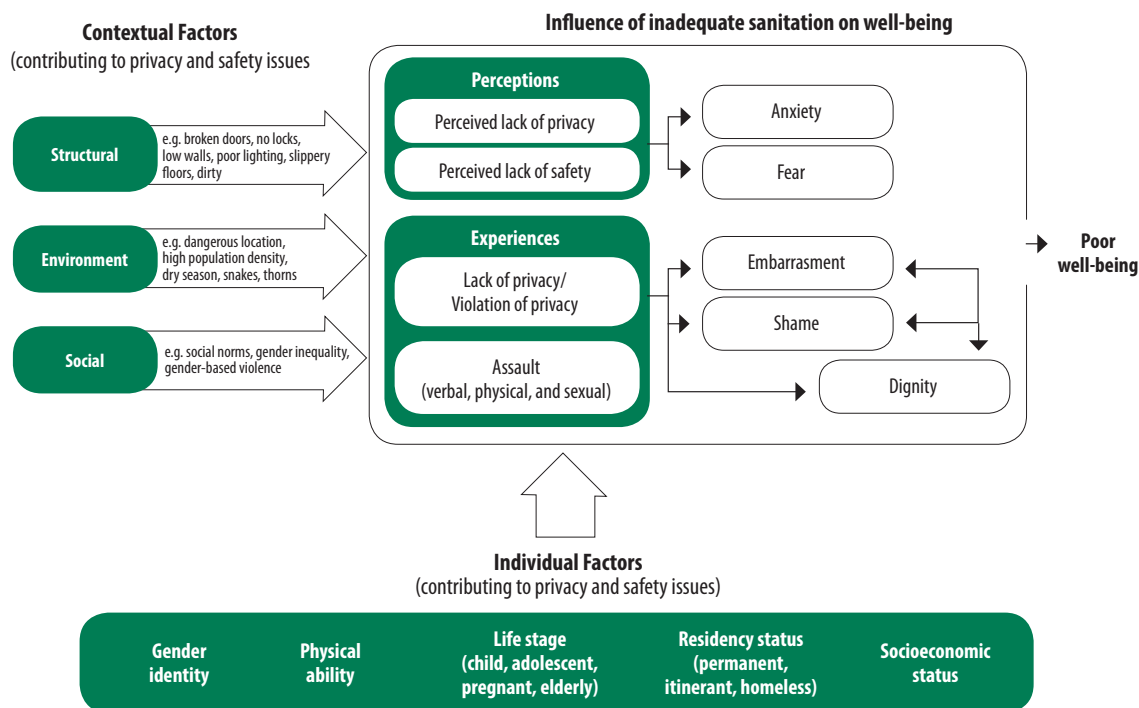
Contextual Factors
(contributing to privacy and safety issues)

Influence of inadequate sanitation on well-being

Structural
e.g. broken doors, no locks, low walls, poor lighting, slippery floors, dirty

Environment
e.g. dangerous location, high population density, dry season, snakes, thorns

Social
e.g. social norms, gender inequality, gender-based violence

Perceptions
Perceived lack of privacy
Perceived lack of safety

Anxiety
Fear

Experiences
Lack of privacy/ Violation of privacy
Assault (verbal, physical, and sexual)

Embarrasment
Shame
Dignity

Poor well-being

Individual Factors
(contributing to privacy and safety issues)

Gender identity
Physical ability
Life stage (child, adolescent, pregnant, elderly)
Residency status (permanent, itinerant, homeless)
Socioeconomic status